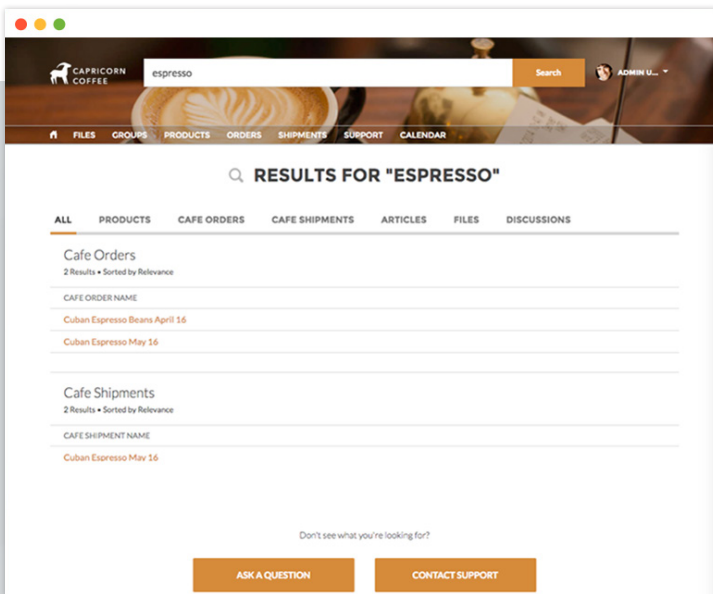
CAPRICORN COFFEE

espresso

Search

ADMIN U...

FILES GROUPS PRODUCTS ORDERS SHIPMENTS SUPPORT CALENDAR

RESULTS FOR "ESPRESSO"

ALL PRODUCTS CAFE ORDERS CAFE SHIPMENTS ARTICLES FILES DISCUSSIONS

Cafe Orders
2 Results • Sorted by Relevance

CAFE ORDER NAME

Cuban Espresso Beans April 16

Cuban Espresso May 16

Cafe Shipments
2 Results • Sorted by Relevance

CAFE SHIPMENT NAME

Cuban Espresso May 16

Don't see what you're looking for?

ASK A QUESTION

CONTACT SUPPORT